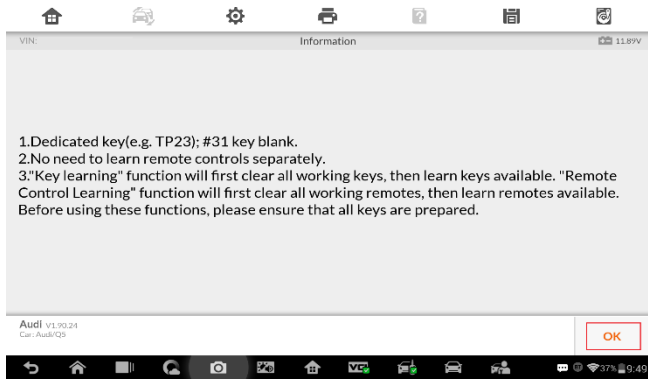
VIN:

Information

11.89V

1.Dedicated key(e.g. TP23); #31 key blank.
2.No need to learn remote controls separately.
3."Key learning" function will first clear all working keys, then learn keys available. "Remote Control Learning" function will first clear all working remotes, then learn remotes available. Before using these functions, please ensure that all keys are prepared.

Audi V1.90.24
Car: Audi/Q5

OK

37% 9:49